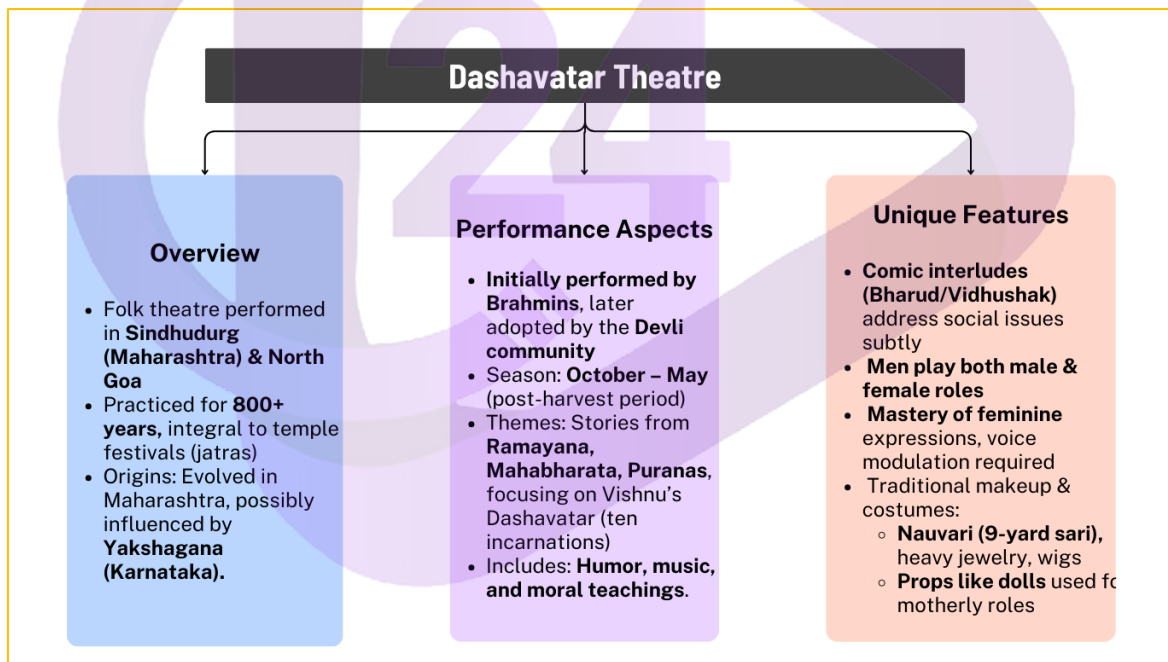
Dashavatar Theatre

Overview

- Folk theatre performed in **Sindhudurg (Maharashtra) & North Goa**
- Practiced for **800+ years,** integral to temple festivals (jatras)
- Origins: Evolved in Maharashtra, possibly influenced by **Yakshagana (Karnataka).**

Performance Aspects

- **Initially performed by Brahmins**, later adopted by the **Devli community**
- Season: **October – May** (post-harvest period)
- Themes: Stories from **Ramayana, Mahabharata, Puranas**, focusing on Vishnu's Dashavatar (ten incarnations)
- Includes: **Humor, music, and moral teachings**.

Unique Features

- **Comic interludes (Bharud/Vidhushak)** address social issues subtly
- **Men play both male & female roles**
- **Mastery of feminine** expressions, voice modulation required
- Traditional makeup & costumes:
  - **Nauvari (9-yard sari),** heavy jewelry, wigs
  - **Props like dolls** used f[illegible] motherly roles